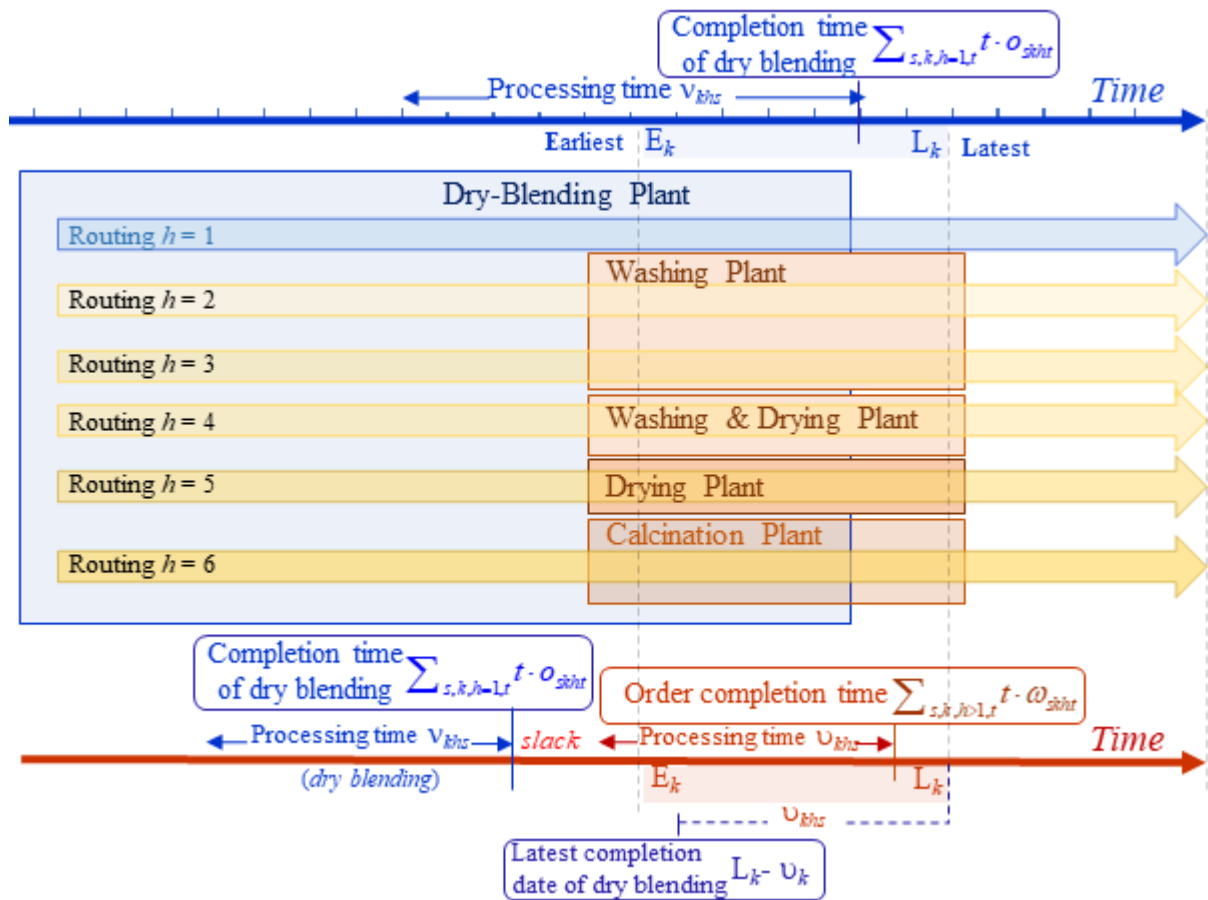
Completion time of dry blending $\sum_{s,k,h=1,t} t \cdot o_{skht}$

Processing time $\nu_{khs}$

Time

Earliest $E_k$ $L_k$ Latest

Dry-Blending Plant

Routing $h$ = 1

Routing $h$ = 2

Routing $h$ = 3

Routing $h$ = 4

Routing $h$ = 5

Routing $h$ = 6

Washing Plant

Washing & Drying Plant

Drying Plant

Calcination Plant

Completion time of dry blending $\sum_{s,k,h=1,t} t \cdot o_{skht}$

Order completion time $\sum_{s,k,h>1,t} t \cdot \omega_{skht}$

Processing time $\nu_{khs}$

(dry blending)

slack

Processing time $\upsilon_{khs}$

Time

$E_k$ $L_k$

$\upsilon_{khs}$

Latest completion date of dry blending $L_k - \upsilon_k$